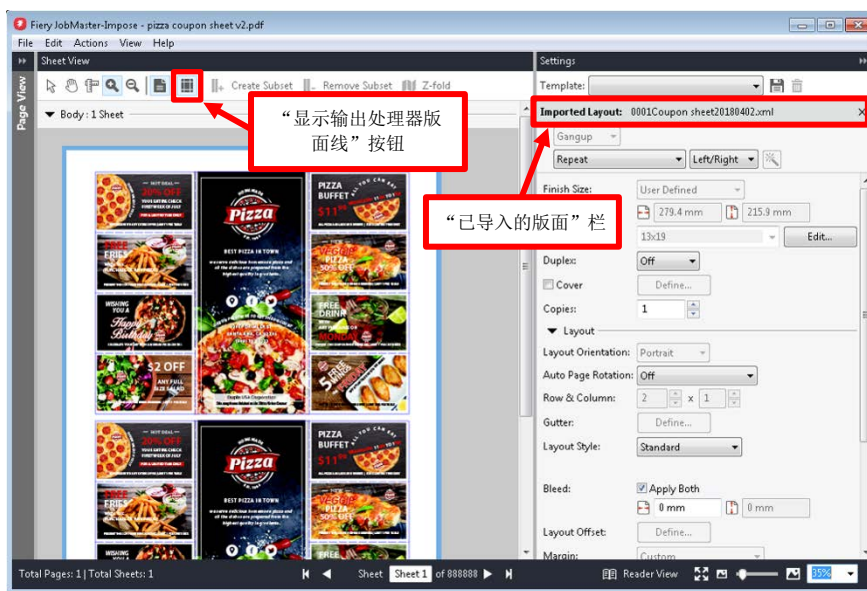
Fiery JobMaster-Impose - pizza coupon sheet v2.pdf

File Edit Actions View Help

Sheet View

Page View

Create Subset Remove Subset Z-fold

Body : 1 Sheet

“显示输出处理器版面线”按钮

“已导入的版面”栏

Settings

Template:

Imported Layout: 0001Coupon sheet20180402.xml

Gangup

Repeat

Left/Right

Finish Size: User Defined

279.4 mm 215.9 mm

13x19 Edit...

Duplex: Off

Cover Define...

Copies: 1

Layout

Layout Orientation: Portrait

Auto Page Rotation: Off

Row & Column: 2 x 1

Gutter: Define...

Layout Style: Standard

Bleed: Apply Both

0 mm 0 mm

Layout Offset: Define...

Margin: Custom

Total Pages: 1 | Total Sheets: 1

Sheet Sheet 1 of 888888

Reader View

35%